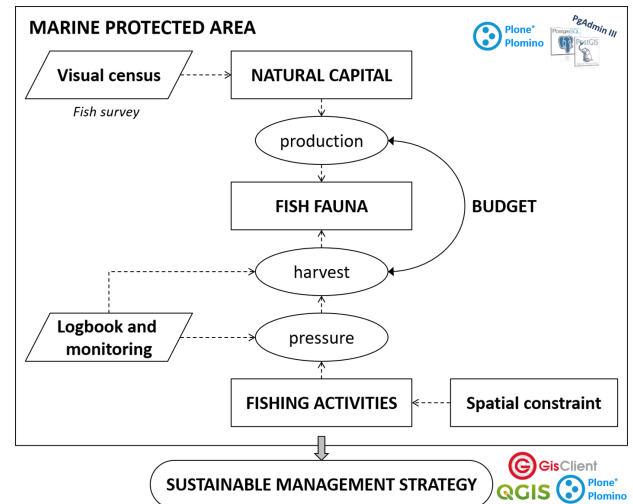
MARINE PROTECTED AREA

Plone®
Plomino

PgAdmin III

PostgreSQL

PostGIS

Visual census

Fish survey

NATURAL CAPITAL

production

FISH FAUNA

BUDGET

harvest

Logbook and monitoring

pressure

FISHING ACTIVITIES

Spatial constraint

SUSTAINABLE MANAGEMENT STRATEGY

GisClient

QGIS

Plone®
Plomino